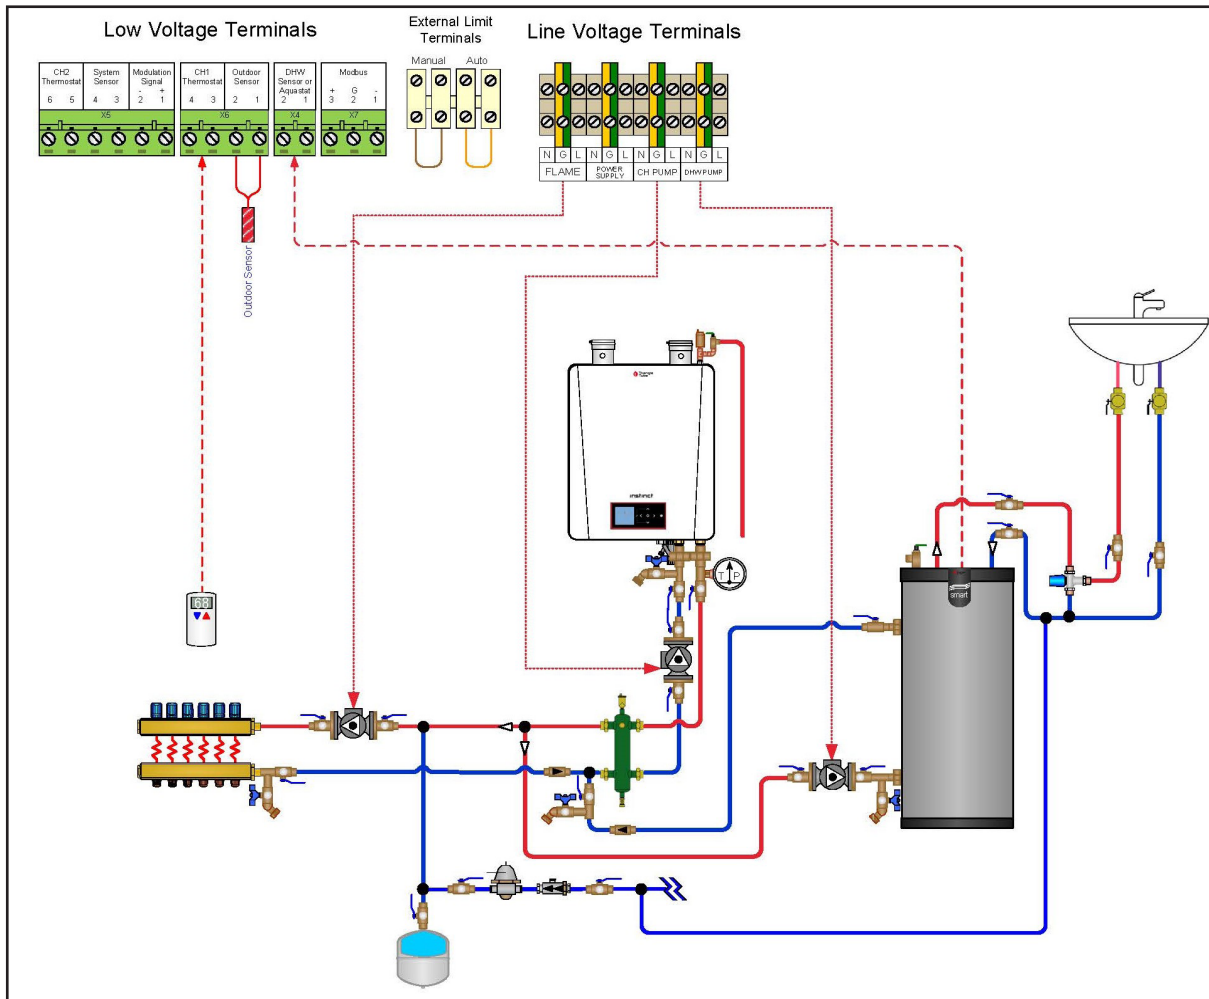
Low Voltage Terminals

External Limit Terminals

Line Voltage Terminals

| CH2 Thermostat | System Sensor | Modulation Signal |
|---|---|---|
| 6 5 | 4 3 | - + 2 1 |

X5

| CH1 Thermostat | Outdoor Sensor |
|---|---|
| 4 3 | 2 1 |

X6

DHW Sensor or Aquastat
2 1
X4

Modbus
+ G -
3 2 1
X7

Manual Auto

| N | G | L | N | G | L | N | G | L | N | G | L |
|---|---|---|---|---|---|---|---|---|---|---|---|
| FLAME | | | POWER SUPPLY | | | CH PUMP | | | DHW PUMP | | |

Outdoor Sensor

instinct

T P

smart

68